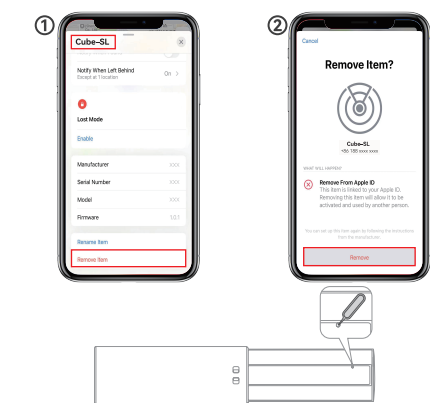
①

Cube-SL

Notify When Left Behind
Except at 1 location
On >

Lost Mode

Enable

Manufacturer XXX

Serial Number XXX

Model XXX

Firmware 10.1

Rename Item

Remove Item

②

Cancel

Remove Item?

Cube-SL
+86 186 xxxx xxxx

WHAT WILL HAPPEN

Remove From Apple ID
This item is linked to your Apple ID. Removing this item will allow it to be activated and used by another person.

You can set up this item again by following the instructions from the manufacturer.

Remove